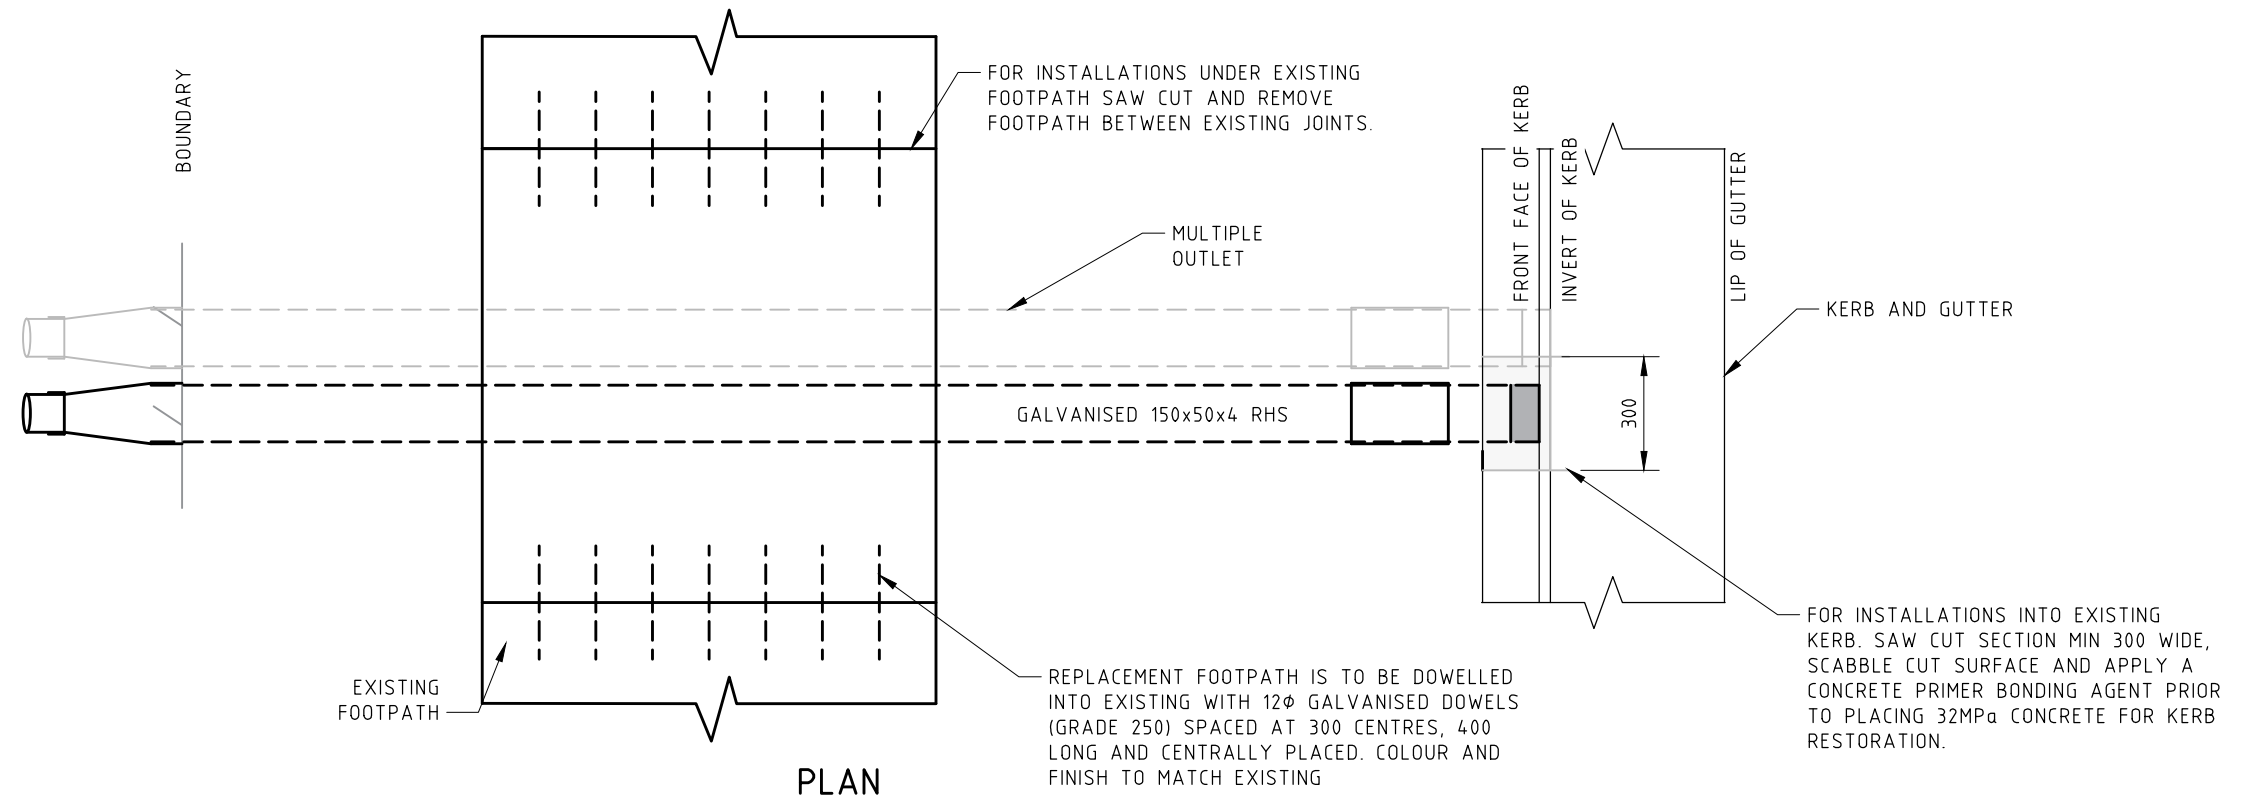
BOUNDARY

FOR INSTALLATIONS UNDER EXISTING FOOTPATH SAW CUT AND REMOVE FOOTPATH BETWEEN EXISTING JOINTS.

FRONT FACE OF KERB

INVERT OF KERB

LIP OF GUTTER

MULTIPLE OUTLET

KERB AND GUTTER

GALVANISED 150x50x4 RHS

300

EXISTING FOOTPATH

REPLACEMENT FOOTPATH IS TO BE DOWELLED INTO EXISTING WITH 12$\phi$ GALVANISED DOWELS (GRADE 250) SPACED AT 300 CENTRES, 400 LONG AND CENTRALLY PLACED. COLOUR AND FINISH TO MATCH EXISTING

FOR INSTALLATIONS INTO EXISTING KERB. SAW CUT SECTION MIN 300 WIDE, SCABBLE CUT SURFACE AND APPLY A CONCRETE PRIMER BONDING AGENT PRIOR TO PLACING 32MPa CONCRETE FOR KERB RESTORATION.

PLAN